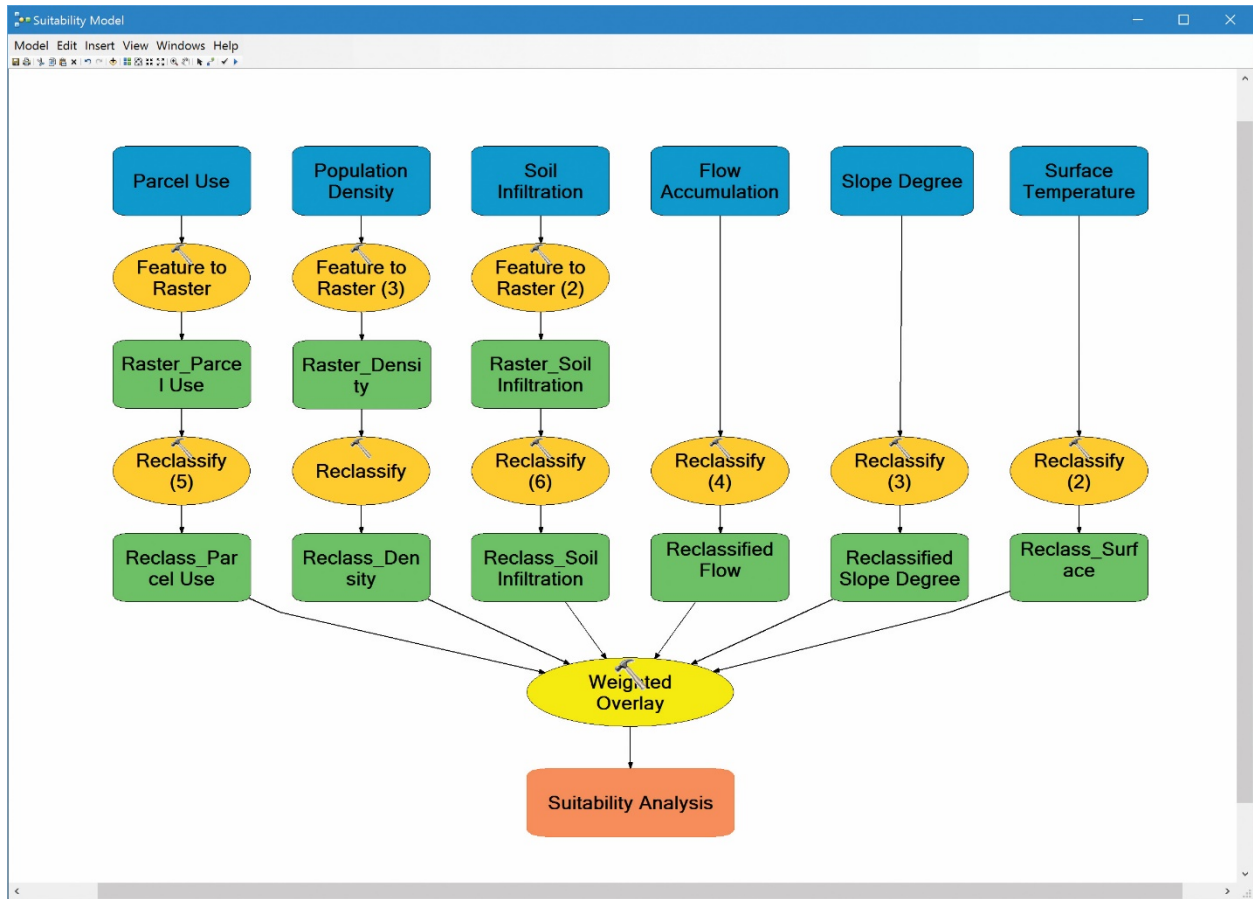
Suitability Model

Model Edit Insert View Windows Help

Parcel Use

Population Density

Soil Infiltration

Flow Accumulation

Slope Degree

Surface Temperature

Feature to Raster

Feature to Raster (3)

Feature to Raster (2)

Raster_Parcel Use

Raster_Density

Raster_Soil Infiltration

Reclassify (5)

Reclassify

Reclassify (6)

Reclassify (4)

Reclassify (3)

Reclassify (2)

Reclass_Parcel Use

Reclass_Density

Reclass_Soil Infiltration

Reclassified Flow

Reclassified Slope Degree

Reclass_Surface

Weighted Overlay

Suitability Analysis